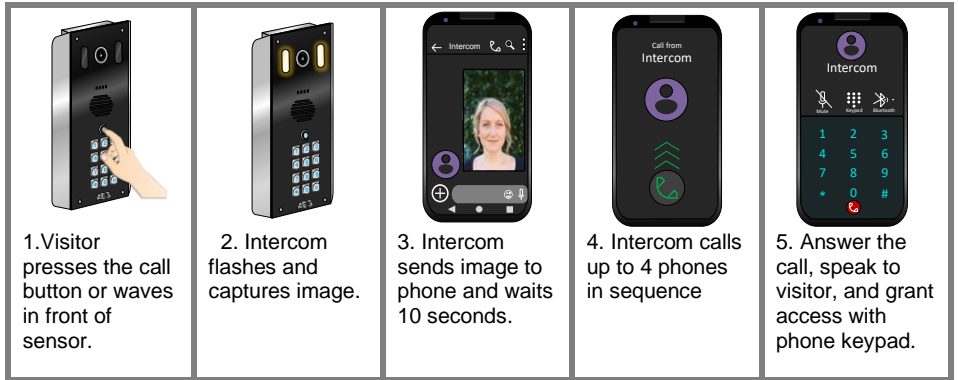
| | | | | |
|---|---|---|---|---|
| AES | AES | ← Intercom | Call from Intercom | Intercom Mute Keypad Bluetooth 1 2 3 4 5 6 7 8 9 * 0 # |
| 1.Visitor presses the call button or waves in front of sensor. | 2. Intercom flashes and captures image. | 3. Intercom sends image to phone and waits 10 seconds. | 4. Intercom calls up to 4 phones in sequence | 5. Answer the call, speak to visitor, and grant access with phone keypad. |